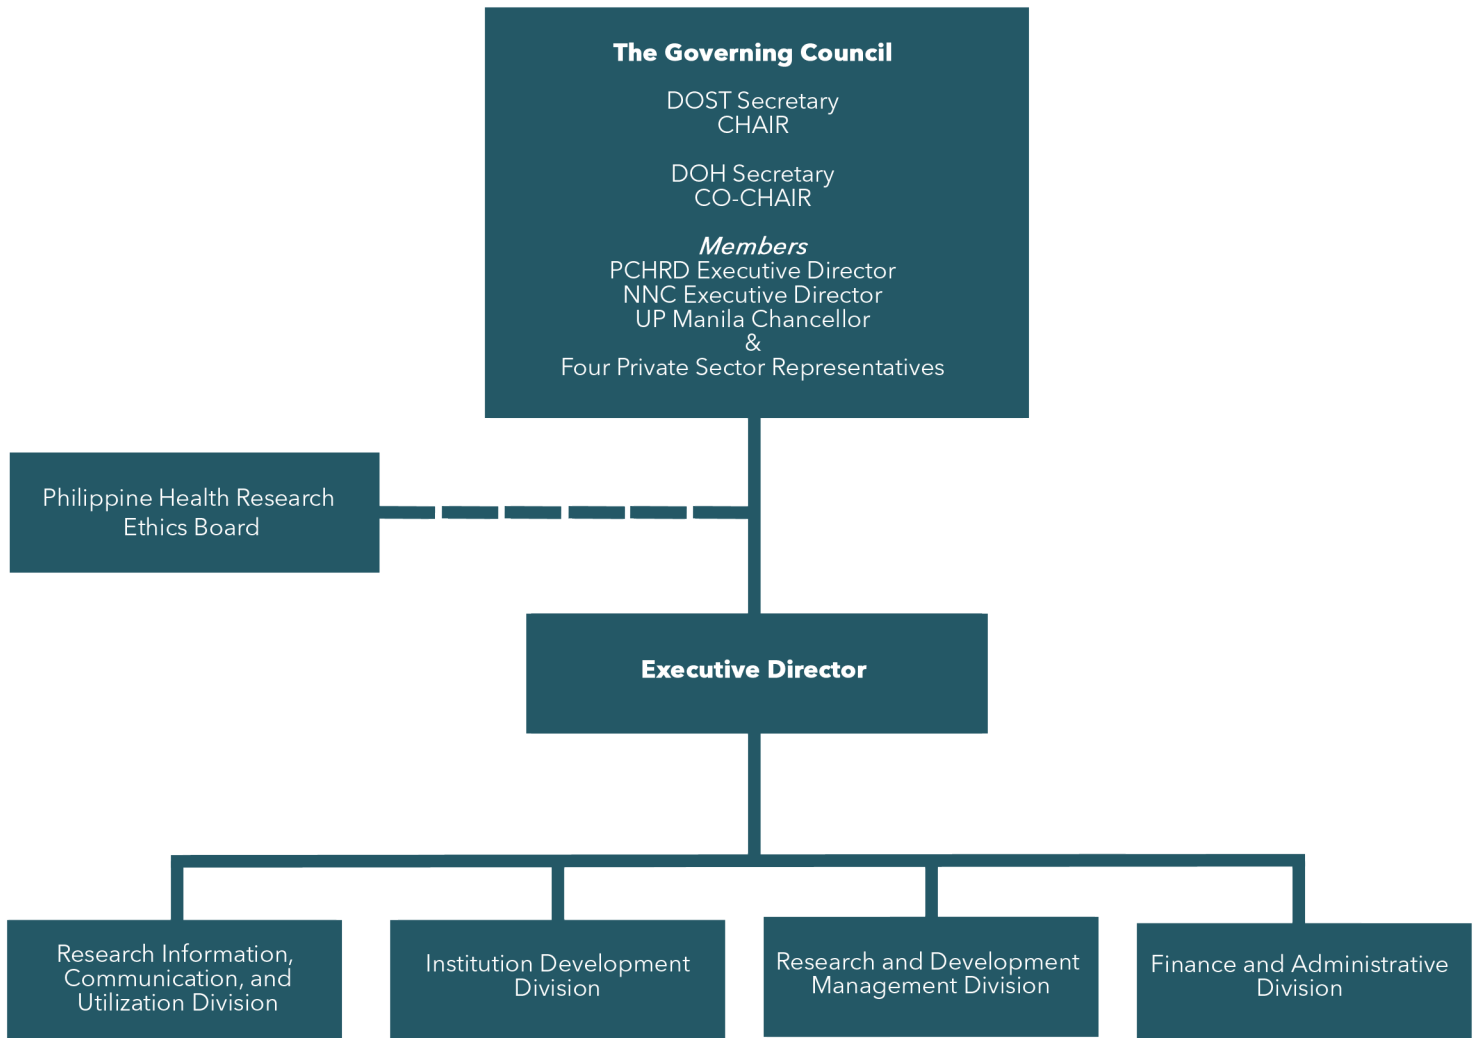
The Governing Council

DOST Secretary
CHAIR

DOH Secretary
CO-CHAIR

Members
PCHRD Executive Director
NNC Executive Director
UP Manila Chancellor
&
Four Private Sector Representatives

Philippine Health Research Ethics Board

Executive Director

Research Information, Communication, and Utilization Division

Institution Development Division

Research and Development Management Division

Finance and Administrative Division